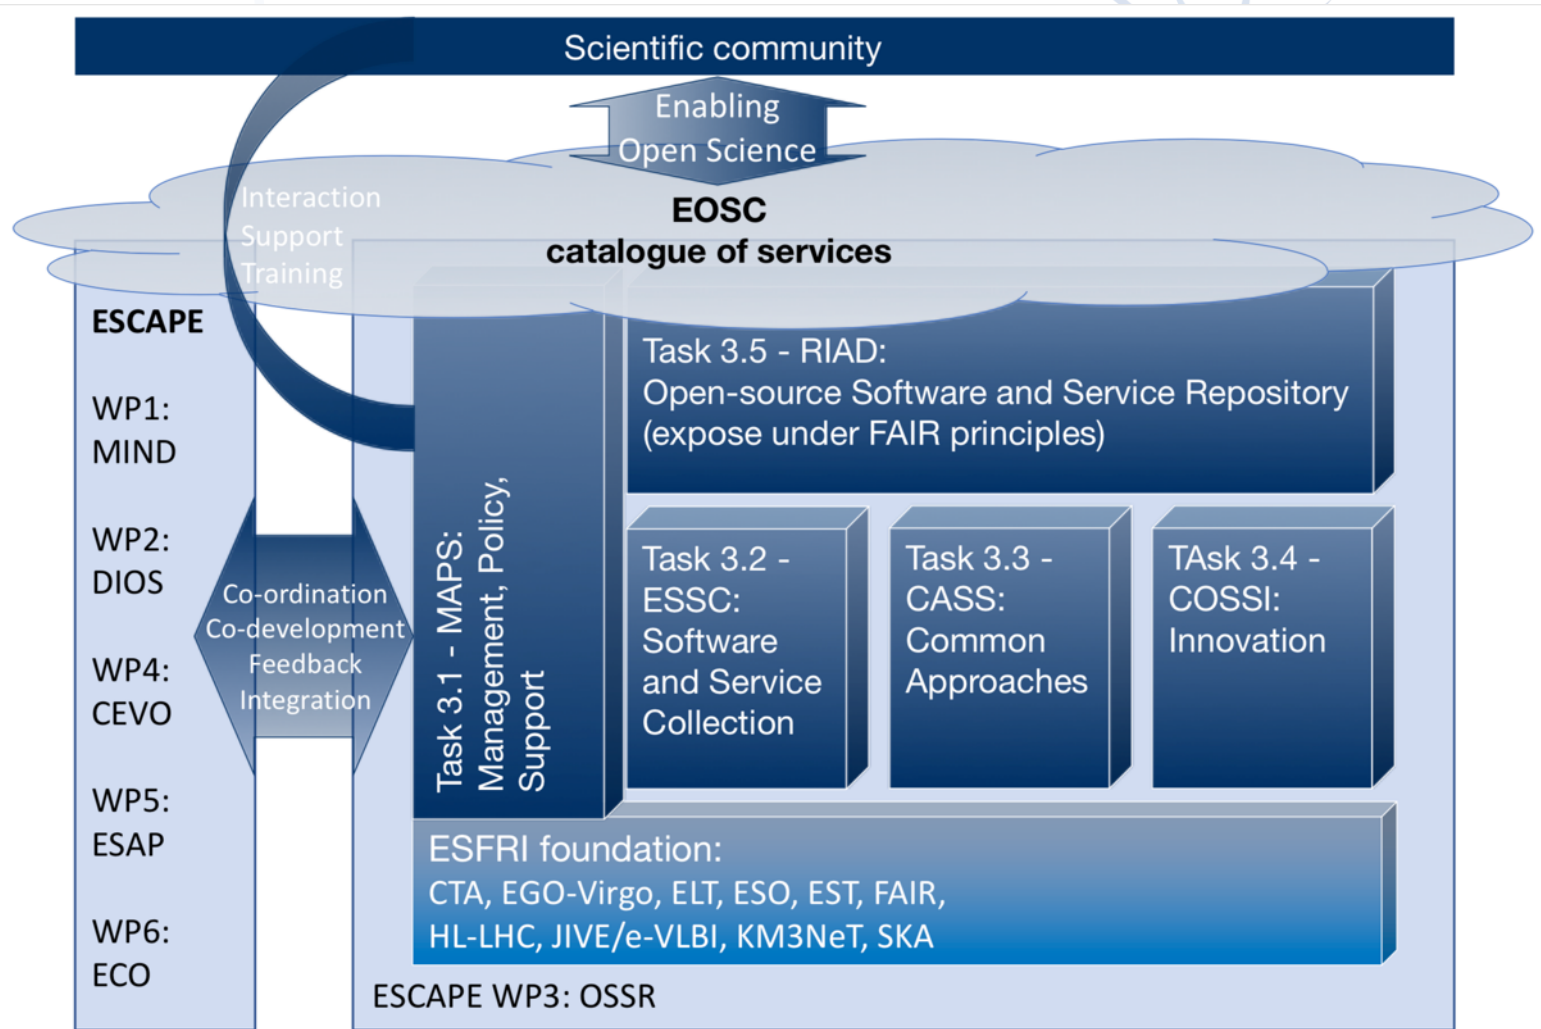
Scientific community

Enabling Open Science

Interaction
Support
Training

EOSC
catalogue of services

ESCAPE

WP1:
MIND

WP2:
DIOS

WP4:
CEVO

WP5:
ESAP

WP6:
ECO

Co-ordination
Co-development
Feedback
Integration

Task 3.1 - MAPS: Management, Policy, Support

Task 3.5 - RIAD:
Open-source Software and Service Repository (expose under FAIR principles)

Task 3.2 - ESSC: Software and Service Collection

Task 3.3 - CASS: Common Approaches

TAsk 3.4 - COSSI: Innovation

ESFRI foundation:
CTA, EGO-Virgo, ELT, ESO, EST, FAIR, HL-LHC, JIVE/e-VLBI, KM3NeT, SKA

ESCAPE WP3: OSSR